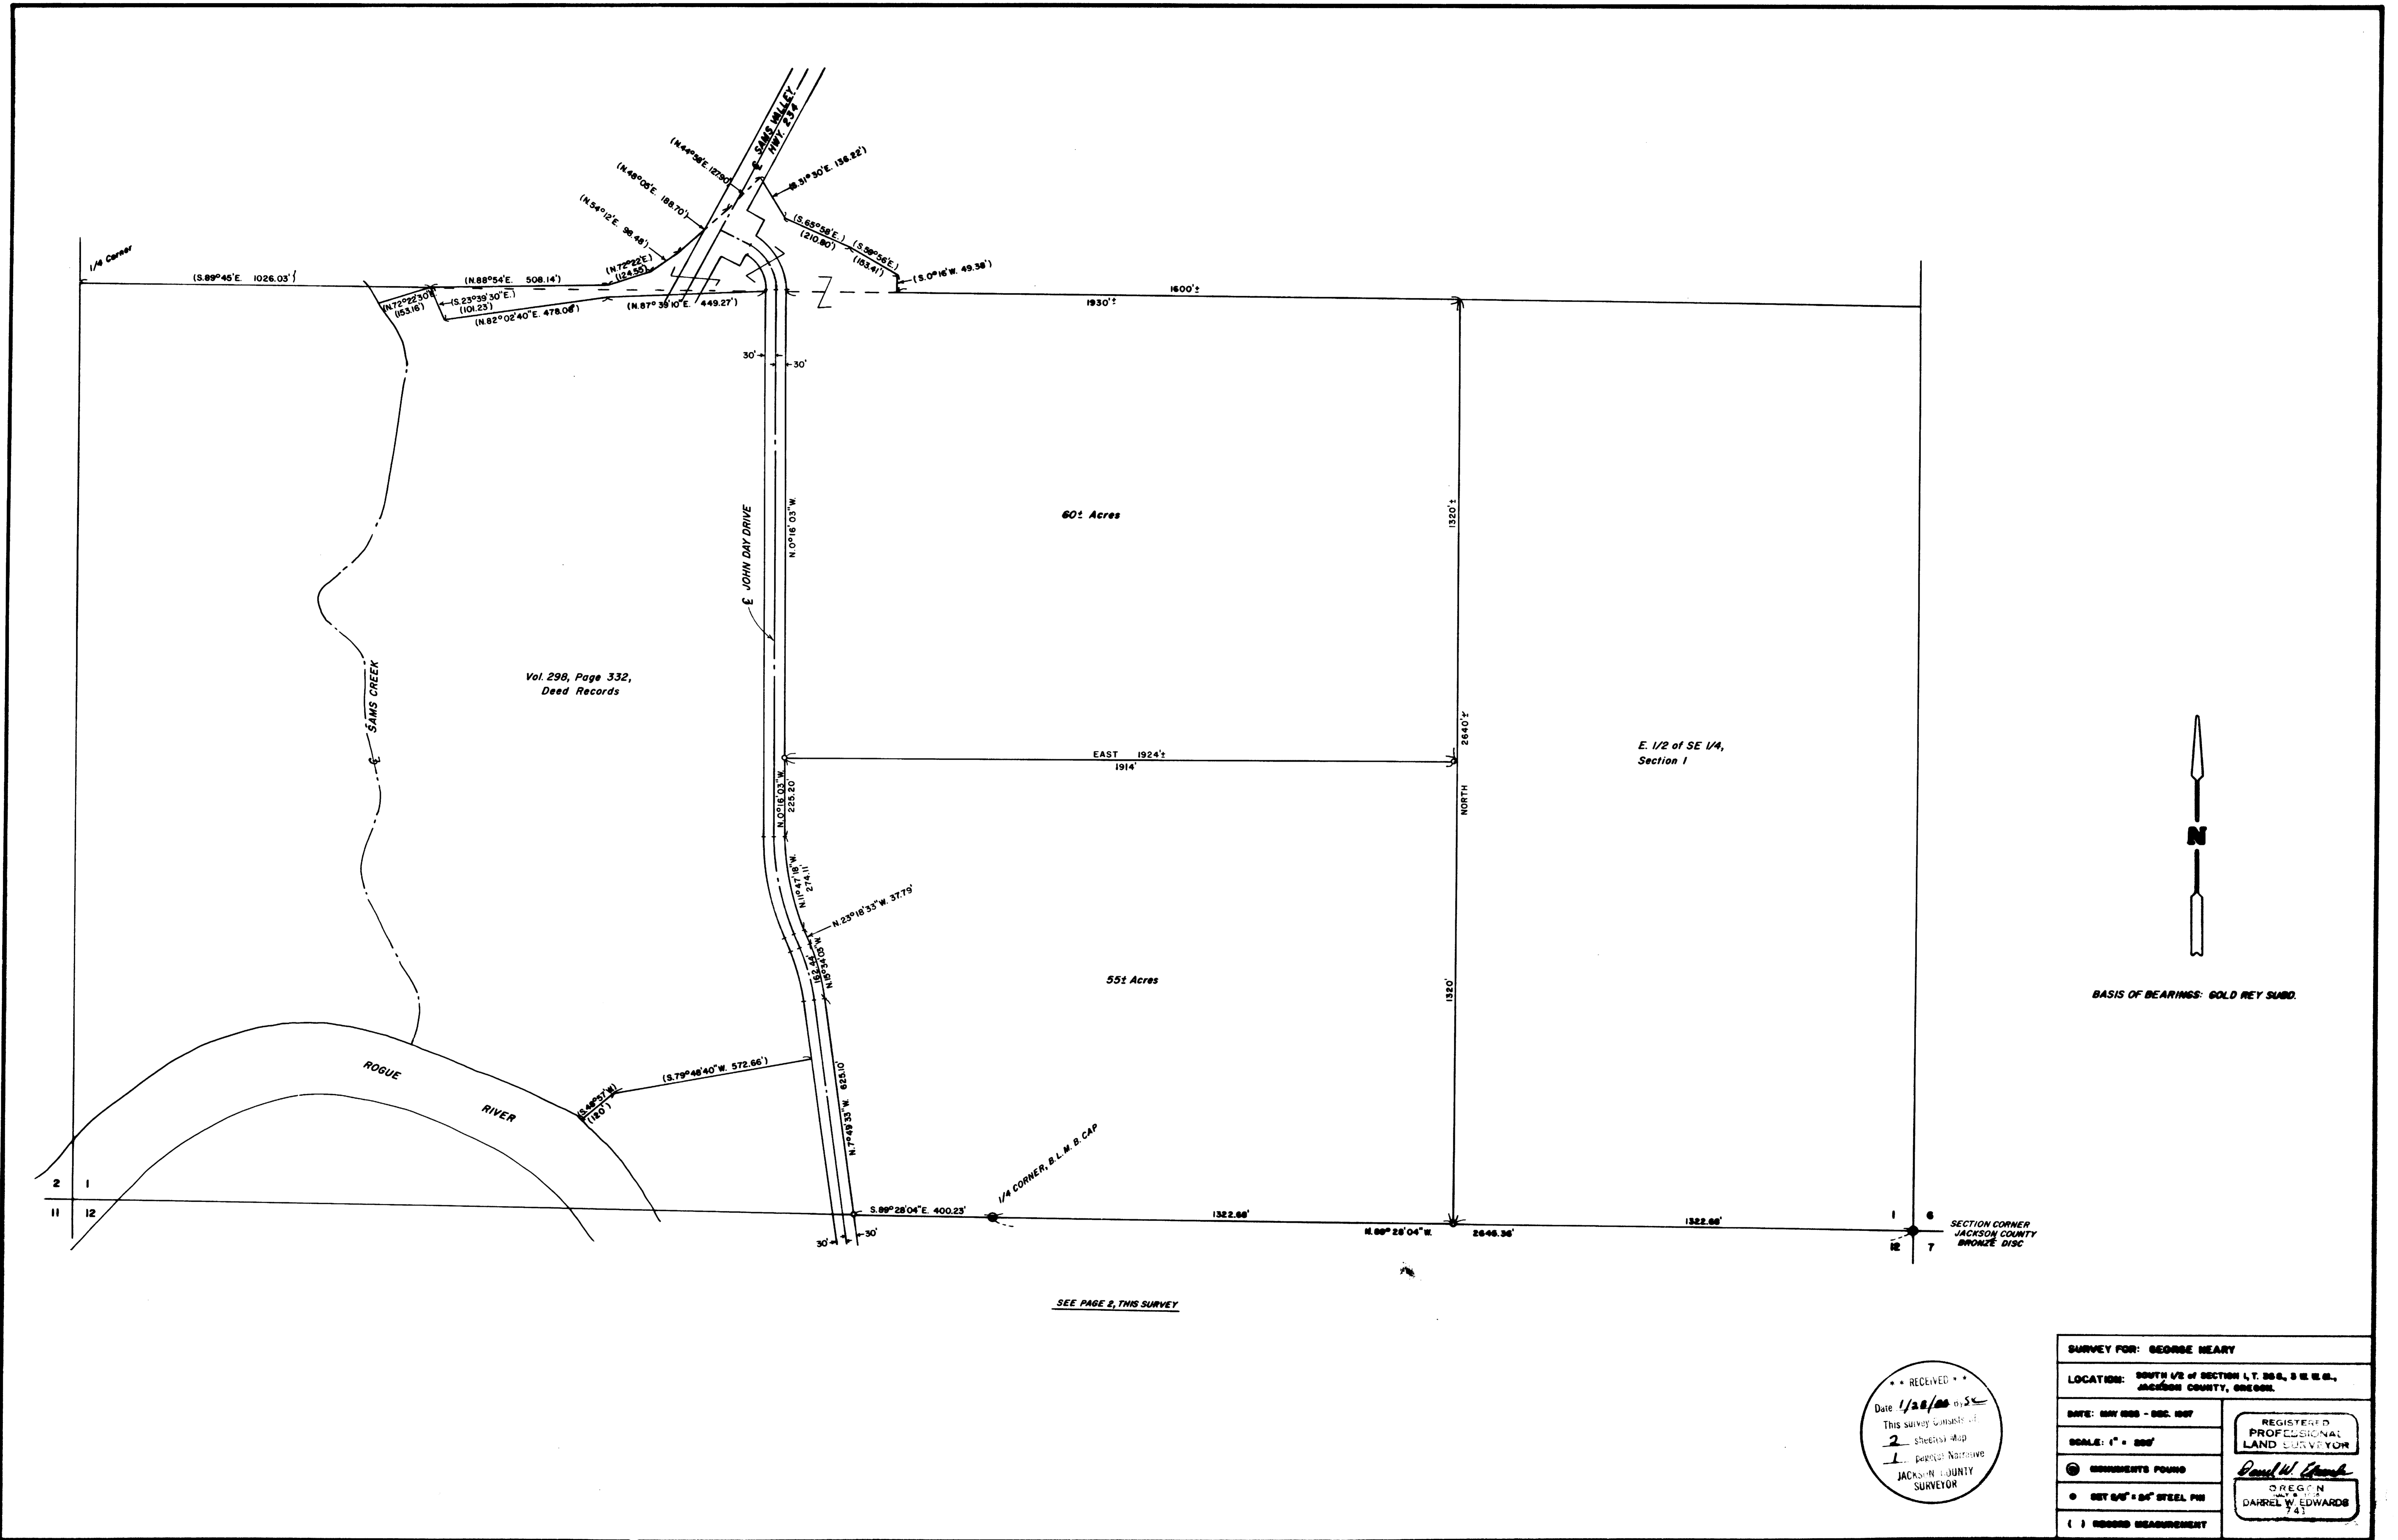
℄ SAMS VALLEY HWY. 234

(N.44°58'E. 127.50')

S.31°30'E. 136.22'

(N.48°06'E. 188.70')

(N.54°12'E. 96.48')

(S.65°58'E.)
(210.80')

(S.59°56'E.)
(183.41')

(S.0°16'W. 49.38')

1/4 Corner

(S.89°45'E. 1026.03')

(N.88°54'E. 508.14')

(N.72°22'E.)
(124.55')

(N.72°22'30"E.)
(153.16')

(S.23°39'30"E.)
(101.23')

(N.82°02'40"E. 478.06')

(N.87°39'10"E. 449.27')

1930'±

1600'±

30'

30'

N.0°16'03"W.

℄ JOHN DAY DRIVE

60± Acres

1320'±

Vol. 298, Page 332,
Deed Records

℄ SAMS CREEK

EAST 1924'±
1914'

2640'±

E. 1/2 of SE 1/4,
Section 1

NORTH

N

N.0°16'03"W.
225.20'

N.11°47'18"W.
274.11'

N.23°18'33"W. 37.79'

N.15°34'05"W.
162.44'

55± Acres

1320'

BASIS OF BEARINGS: GOLD REY SUBD.

(S.79°48'40"W. 572.66')

ROGUE

RIVER

(S.48°57'W.)
(120')

N.7°49'33"W. 625.10'

1/4 CORNER, B.L.M. B. CAP

2 1
11 12

S.89°28'04"E. 400.23'

1322.66'

N.89°28'04"W.

2645.36'

1322.68'

1 6
12 7

SECTION CORNER
JACKSON COUNTY
BRONZE DISC

30'

30'

SEE PAGE 2, THIS SURVEY

RECEIVED
Date 1/28/88 by SC
This survey consists of
2 sheets of Map
1 pages of Narrative
JACKSON COUNTY
SURVEYOR

SURVEY FOR: GEORGE NEARY

LOCATION: SOUTH 1/2 of SECTION 1, T. 36 S., 3 W. W.M., JACKSON COUNTY, OREGON.

DATE: MAY 1986 - DEC. 1987

SCALE: 1" = 200'

MONUMENTS FOUND

SET 5/8" x 24" STEEL PIN

( ) RECORD MEASUREMENT

REGISTERED
PROFESSIONAL
LAND SURVEYOR

Darrel W. Edwards

OREGON
DARREL W. EDWARDS
741